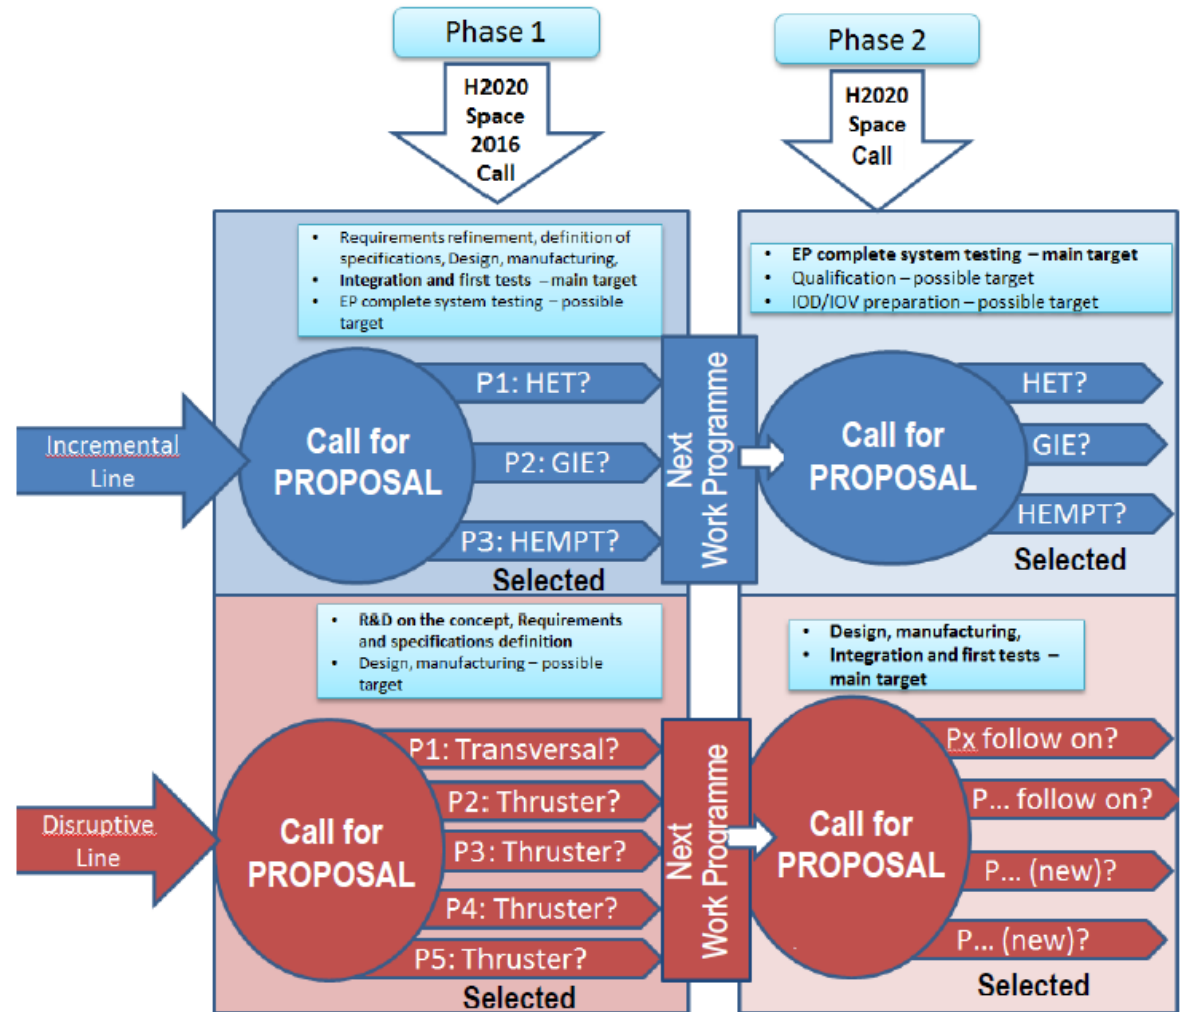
Phase 1

H2020 Space 2016 Call

Phase 2

H2020 Space Call

• Requirements refinement, definition of specifications, Design, manufacturing,
• Integration and first tests – main target
• EP complete system testing – possible target

• EP complete system testing – main target
• Qualification – possible target
• IOD/IOV preparation – possible target

Incremental Line

Call for PROPOSAL

P1: HET?

P2: GIE?

P3: HEMPT?

Selected

Next Work Programme

Call for PROPOSAL

HET?

GIE?

HEMPT?

Selected

• R&D on the concept, Requirements and specifications definition
• Design, manufacturing – possible target

• Design, manufacturing,
• Integration and first tests – main target

Disruptive Line

Call for PROPOSAL

P1: Transversal?

P2: Thruster?

P3: Thruster?

P4: Thruster?

P5: Thruster?

Selected

Next Work Programme

Call for PROPOSAL

Px follow on?

P... follow on?

P... (new)?

P... (new)?

Selected